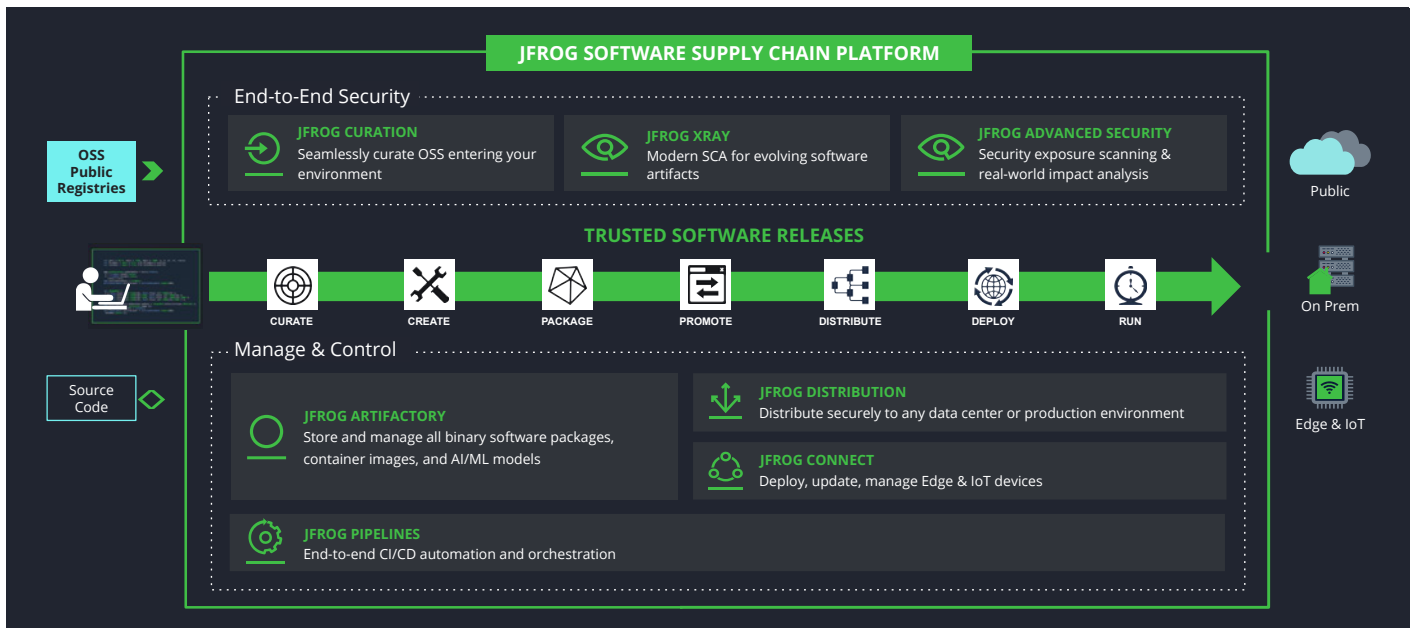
JFROG SOFTWARE SUPPLY CHAIN PLATFORM

OSS Public Registries

End-to-End Security

JFROG CURATION
Seamlessly curate OSS entering your environment

JFROG XRAY
Modern SCA for evolving software artifacts

JFROG ADVANCED SECURITY
Security exposure scanning & real-world impact analysis

Public

TRUSTED SOFTWARE RELEASES

CURATE
CREATE
PACKAGE
PROMOTE
DISTRIBUTE
DEPLOY
RUN

On Prem

Manage & Control

Source Code

JFROG ARTIFACTORY
Store and manage all binary software packages, container images, and AI/ML models

JFROG DISTRIBUTION
Distribute securely to any data center or production environment

JFROG CONNECT
Deploy, update, manage Edge & IoT devices

Edge & IoT

JFROG PIPELINES
End-to-end CI/CD automation and orchestration